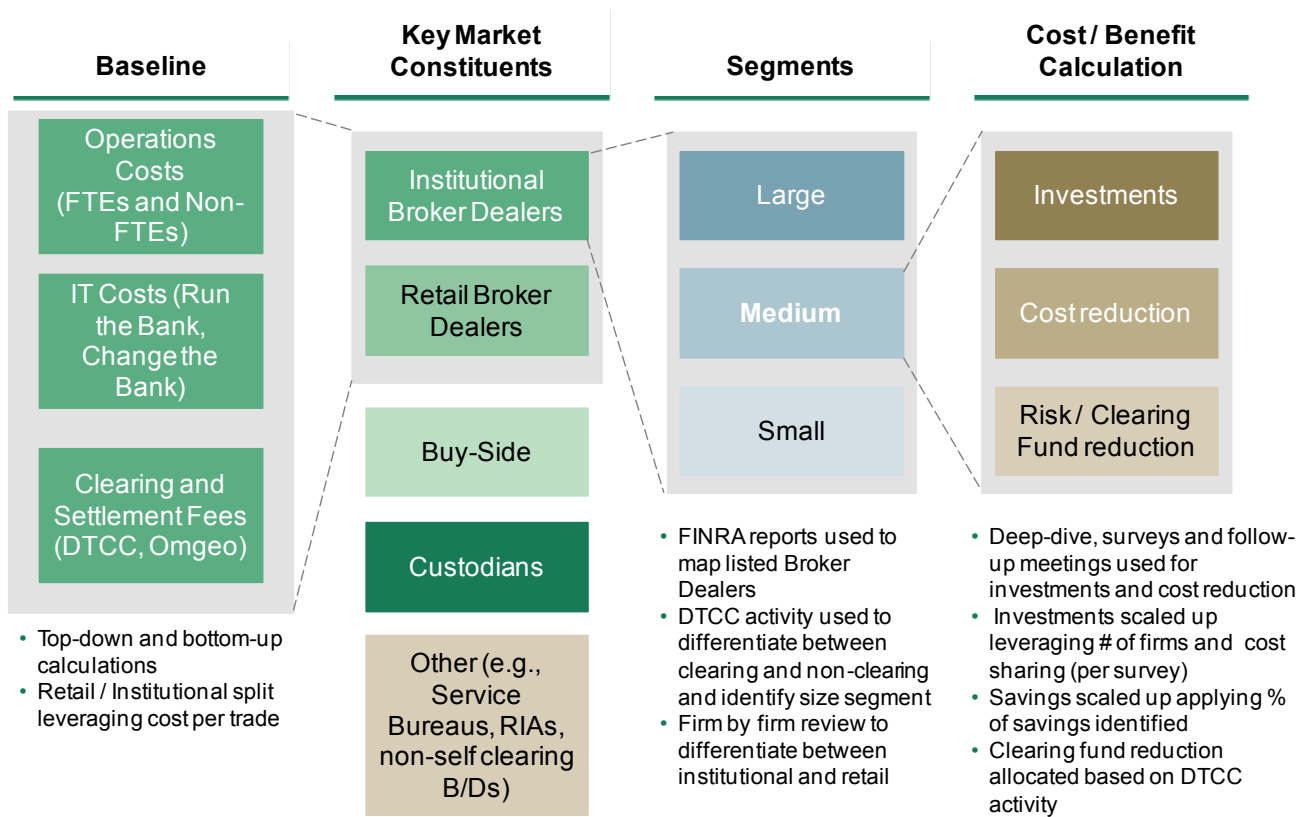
Baseline

Operations Costs (FTEs and Non-FTEs)

IT Costs (Run the Bank, Change the Bank)

Clearing and Settlement Fees (DTCC, Omgeo)

• Top-down and bottom-up calculations
• Retail / Institutional split leveraging cost per trade

Key Market Constituents

Institutional Broker Dealers

Retail Broker Dealers

Buy-Side

Custodians

Other (e.g., Service Bureaus, RIAs, non-self clearing B/Ds)

Segments

Large

Medium

Small

• FINRA reports used to map listed Broker Dealers
• DTCC activity used to differentiate between clearing and non-clearing and identify size segment
• Firm by firm review to differentiate between institutional and retail

Cost / Benefit Calculation

Investments

Cost reduction

Risk / Clearing Fund reduction

• Deep-dive, surveys and follow-up meetings used for investments and cost reduction
• Investments scaled up leveraging # of firms and cost sharing (per survey)
• Savings scaled up applying % of savings identified
• Clearing fund reduction allocated based on DTCC activity